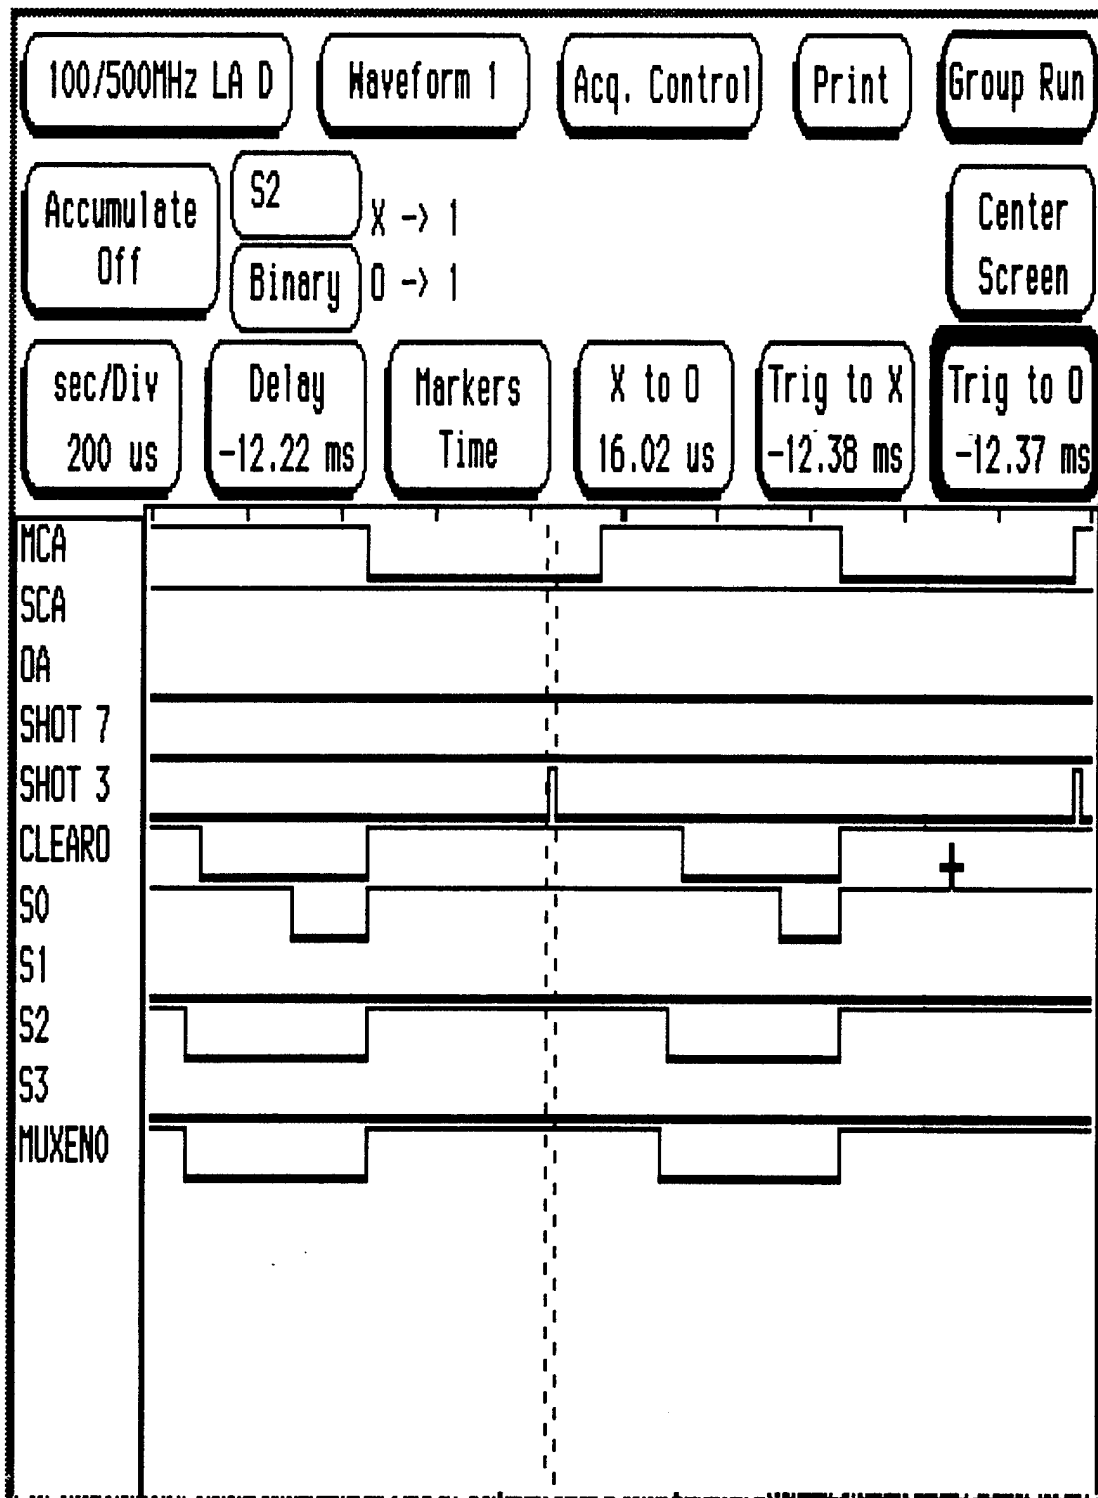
100/500MHz LA D

Waveform 1

Acq. Control

Print

Group Run

Accumulate Off

S2

X -> 1

Binary

O -> 1

Center Screen

sec/Div 200 us

Delay -12.22 ms

Markers Time

X to O 16.02 us

Trig to X -12.38 ms

Trig to O -12.37 ms

MCA
SCA
OA
SHOT 7
SHOT 3
CLEARO
SO
S1
S2
S3
MUXENO